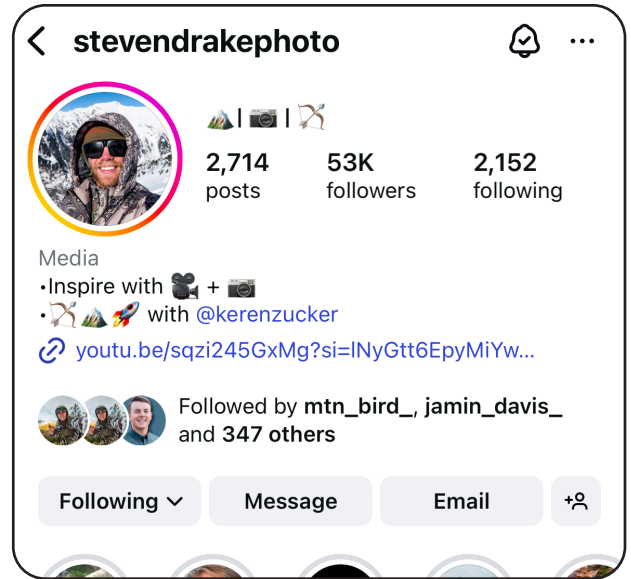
stevendrakephoto

⛰️ | 📷 | 🏹

2,714 posts
53K followers
2,152 following

Media
•Inspire with 🎥 + 📷
•🏹⛰️🚀 with @kerenzucker
youtu.be/sqzi245GxMg?si=lNyGtt6EpyMiYw...

Followed by mtn_bird_, jamin_davis_ and 347 others

Following
Message
Email